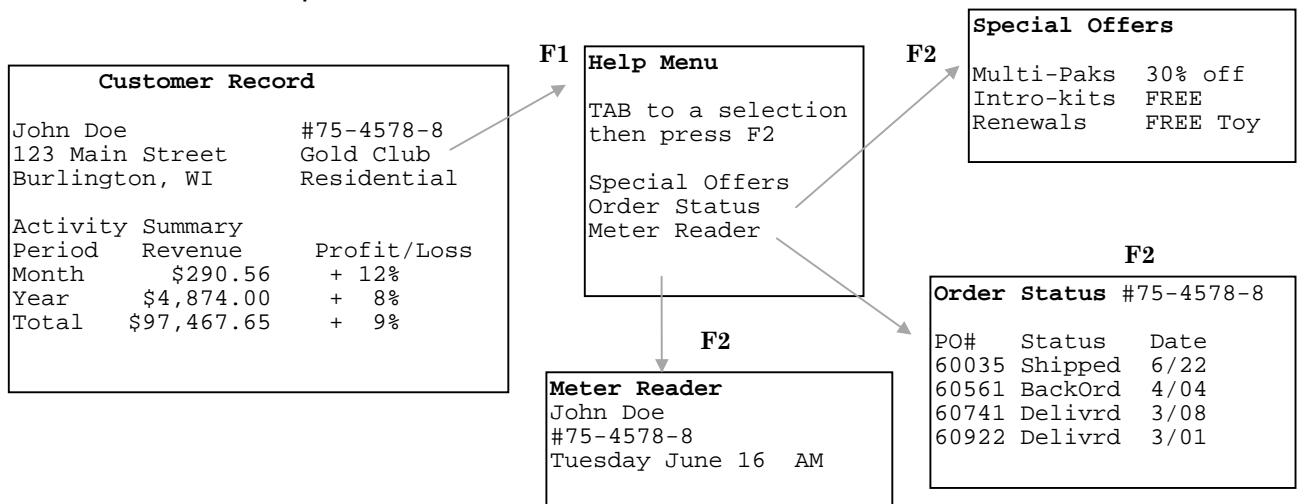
Customer Record

John Doe #75-4578-8
123 Main Street Gold Club
Burlington, WI Residential

Activity Summary

| Period | Revenue | Profit/Loss |
|---|---|---|
| Month | \$290.56 | + 12% |
| Year | \$4,874.00 | + 8% |
| Total | \$97,467.65 | + 9% |

F1

Help Menu

TAB to a selection then press F2

Special Offers
Order Status
Meter Reader

F2

Special Offers

| | |
|---|---|
| Multi-Paks | 30% off |
| Intro-kits | FREE |
| Renewals | FREE Toy |

F2

Order Status #75-4578-8

| PO# | Status | Date |
|---|---|---|
| 60035 | Shipped | 6/22 |
| 60561 | BackOrd | 4/04 |
| 60741 | Delivrd | 3/08 |
| 60922 | Delivrd | 3/01 |

F2

Meter Reader
John Doe
#75-4578-8
Tuesday June 16 AM